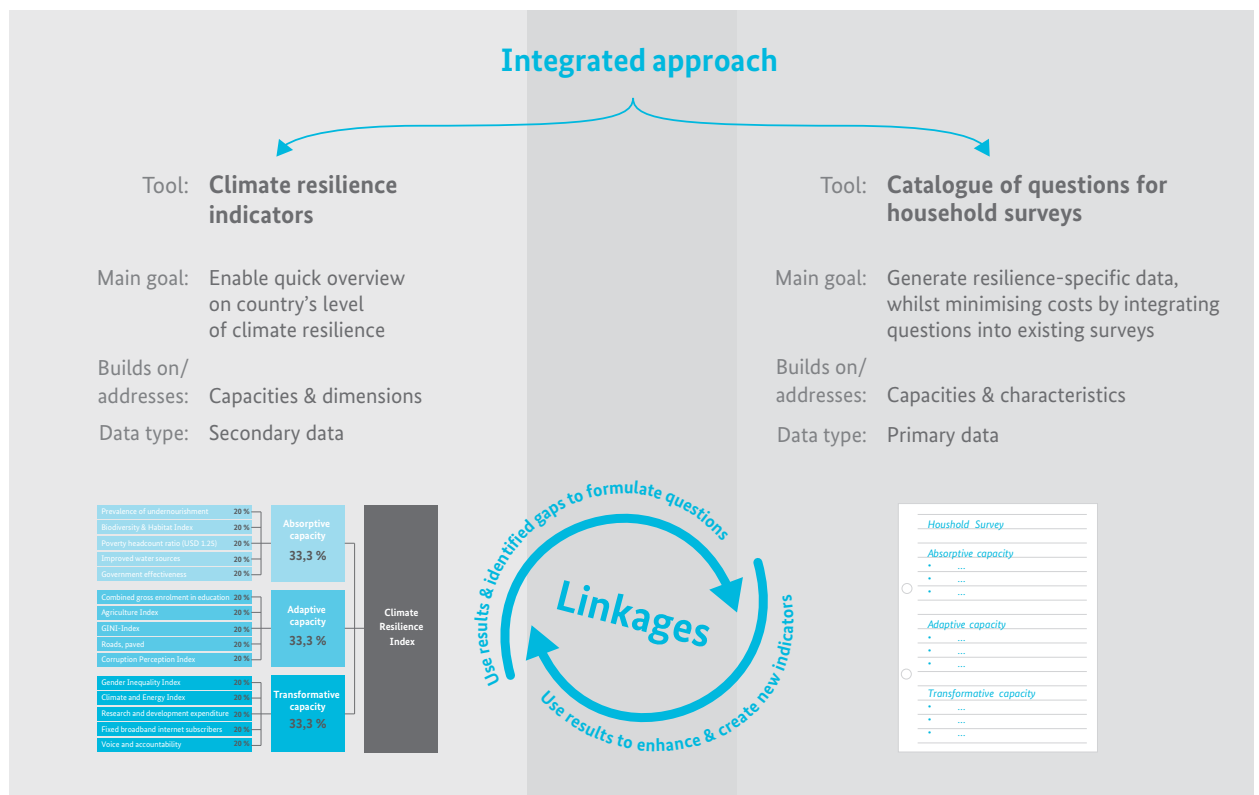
Integrated approach

Tool: **Climate resilience indicators**

Main goal: Enable quick overview on country's level of climate resilience

Builds on/ addresses: Capacities & dimensions

Data type: Secondary data

Tool: **Catalogue of questions for household surveys**

Main goal: Generate resilience-specific data, whilst minimising costs by integrating questions into existing surveys

Builds on/ addresses: Capacities & characteristics

Data type: Primary data

| Indicator | Weight |
|---|---|
| Prevalence of undernourishment | 20 % |
| Biodiversity & Habitat Index | 20 % |
| Poverty headcount ratio (USD 1.25) | 20 % |
| Improved water sources | 20 % |
| Government effectiveness | 20 % |

Absorptive capacity 33,3 %

| Indicator | Weight |
|---|---|
| Combined gross enrolment in education | 20 % |
| Agriculture Index | 20 % |
| GINI-Index | 20 % |
| Roads, paved | 20 % |
| Corruption Perception Index | 20 % |

Adaptive capacity 33,3 %

| Indicator | Weight |
|---|---|
| Gender Inequality Index | 20 % |
| Climate and Energy Index | 20 % |
| Research and development expenditure | 20 % |
| Fixed broadband internet subscribers | 20 % |
| Voice and accountability | 20 % |

Transformative capacity 33,3 %

Climate Resilience Index

Use results & identified gaps to formulate questions

Linkages

Use results to enhance & create new indicators

Houshold Survey

Absorptive capacity
• ...
• ...
• ...

Adaptive capacity
• ...
• ...
• ...

Transformative capacity
• ...
• ...
• ...